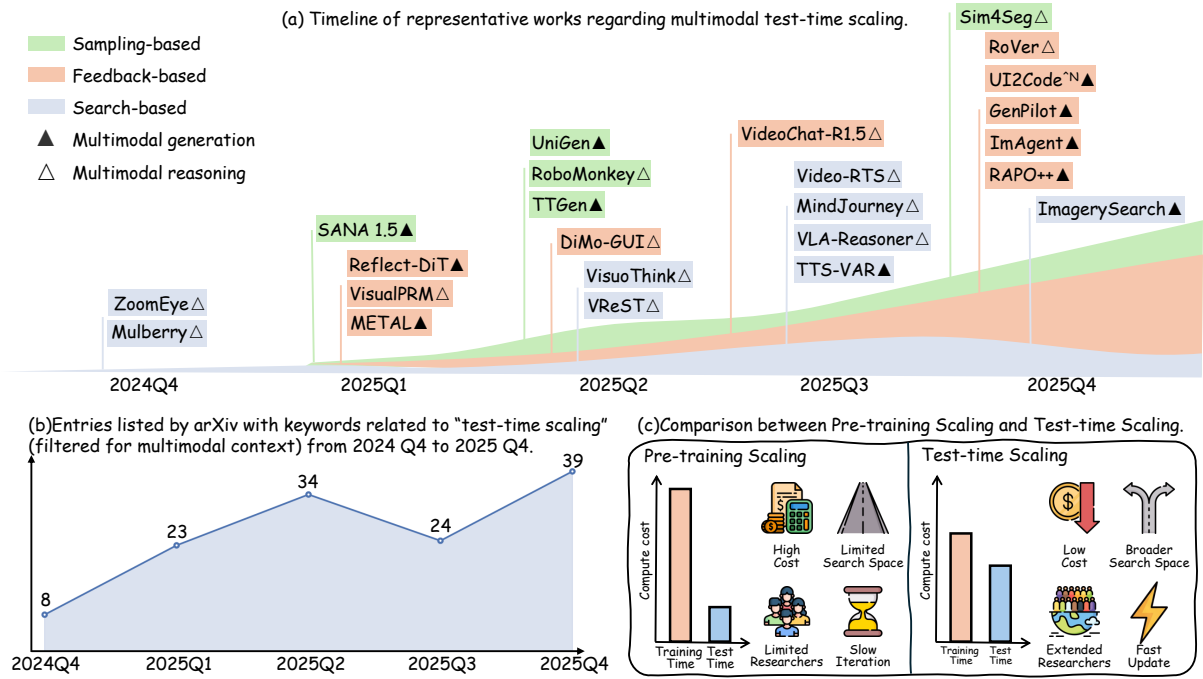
(a) Timeline of representative works regarding multimodal test-time scaling.

Sampling-based
Feedback-based
Search-based
▲ Multimodal generation
△ Multimodal reasoning

ZoomEye△
Mulberry△

SANA 1.5▲
Reflect-DiT▲
VisualPRM△
METAL▲

UniGen▲
RoboMonkey△
TTGen▲
DiMo-GUI△
VisuoThink△
VReST△

VideoChat-R1.5△
Video-RTS△
MindJourney△
VLA-Reasoner△
TTS-VAR▲

Sim4Seg△
RoVer△
UI2Code^N▲
GenPilot▲
ImAgent▲
RAPO++▲
ImagerySearch▲

2024Q4 2025Q1 2025Q2 2025Q3 2025Q4

(b)Entries listed by arXiv with keywords related to "test-time scaling" (filtered for multimodal context) from 2024 Q4 to 2025 Q4.

8 23 34 24 39
2024Q4 2025Q1 2025Q2 2025Q3 2025Q4

(c)Comparison between Pre-training Scaling and Test-time Scaling.

Pre-training Scaling
Compute cost
Training Time
Test Time
High Cost
Limited Search Space
Limited Researchers
Slow Iteration

Test-time Scaling
Compute cost
Training Time
Test Time
Low Cost
Broader Search Space
Extended Researchers
Fast Update